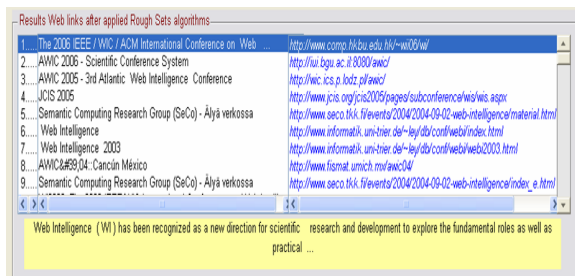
Results Web links after applied Rough Sets algorithms

| | |
|---|---|
| 1..... The 2006 IEEE / WIC / ACM International Conference on Web ... | http://www.comp.hkbu.edu.hk/~wi06/wi/ |
| 2..... AWIC 2006 - Scientific Conference System | http://iui.bgu.ac.il:8080/awic/ |
| 3..... AWIC 2005 - 3rd Atlantic Web Intelligence Conference | http://wic.ics.p.lodz.pl/awic/ |
| 4..... JCIS 2005 | http://www.jcis.org/jcis2005/pages/subconference/wis/wis.aspx |
| 5..... Semantic Computing Research Group (SeCo) - Älyä verkossa | http://www.seco.tkk.fi/events/2004/2004-09-02-web-intelligence/material.html |
| 6..... Web Intelligence | http://www.informatik.uni-trier.de/~ley/db/conf/webi/index.html |
| 7..... Web Intelligence 2003 | http://www.informatik.uni-trier.de/~ley/db/conf/webi/webi2003.html |
| 8..... AWIC&#39;04::Cancún México | http://www.fismat.umich.mx/awic04/ |
| 9..... Semantic Computing Research Group (SeCo) - Älyä verkossa | http://www.seco.tkk.fi/events/2004/2004-09-02-web-intelligence/index_e.html |

Web Intelligence (WI) has been recognized as a new direction for scientific research and development to explore the fundamental roles as well as practical ...